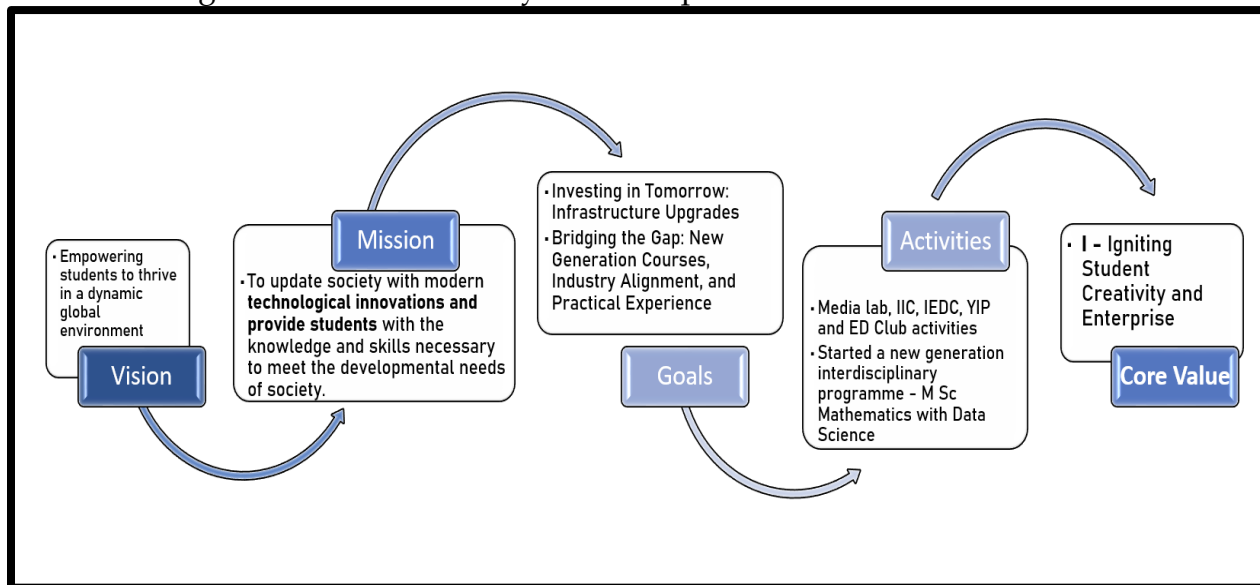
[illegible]

• Empowering students to thrive in a dynamic global environment

Vision

Mission

• To update society with modern **technological innovations and provide students** with the knowledge and skills necessary to meet the developmental needs of society.

• Investing in Tomorrow: Infrastructure Upgrades
• Bridging the Gap: New Generation Courses, Industry Alignment, and Practical Experience

Goals

Activities

• Media lab, IIC, IEDC, YIP and ED Club activities
• Started a new generation interdisciplinary programme - M Sc Mathematics with Data Science

• **I -** Igniting Student Creativity and Enterprise

Core Value